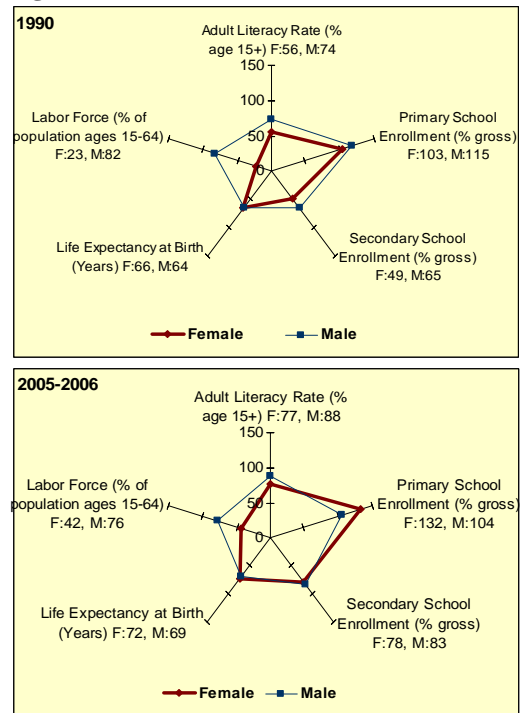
1990

Adult Literacy Rate (% age 15+) F:56, M:74

150

100

50

0

Primary School Enrollment (% gross) F:103, M:115

Secondary School Enrollment (% gross) F:49, M:65

Life Expectancy at Birth (Years) F:66, M:64

Labor Force (% of population ages 15-64) F:23, M:82

Female Male

2005-2006

Adult Literacy Rate (% age 15+) F:77, M:88

150

100

50

0

Primary School Enrollment (% gross) F:132, M:104

Secondary School Enrollment (% gross) F:78, M:83

Life Expectancy at Birth (Years) F:72, M:69

Labor Force (% of population ages 15-64) F:42, M:76

Female Male